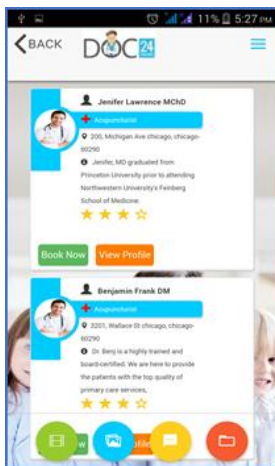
11% 5:27 PM

BACK DOC 24

Jenifer Lawrence MChD

Acupuncturist

200, Michigan Ave chicago, chicago-60290

Jenifer, MD graduated from Princeton University prior to attending Northwestern University's Feinberg School of Medicine.

Book Now View Profile

Benjamin Frank DM

Acupuncturist

3201, Wallace St chicago, chicago-60290

Dr. Benj is a highly trained and board-certified. We are here to provide the patients with the top quality of primary care services,

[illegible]